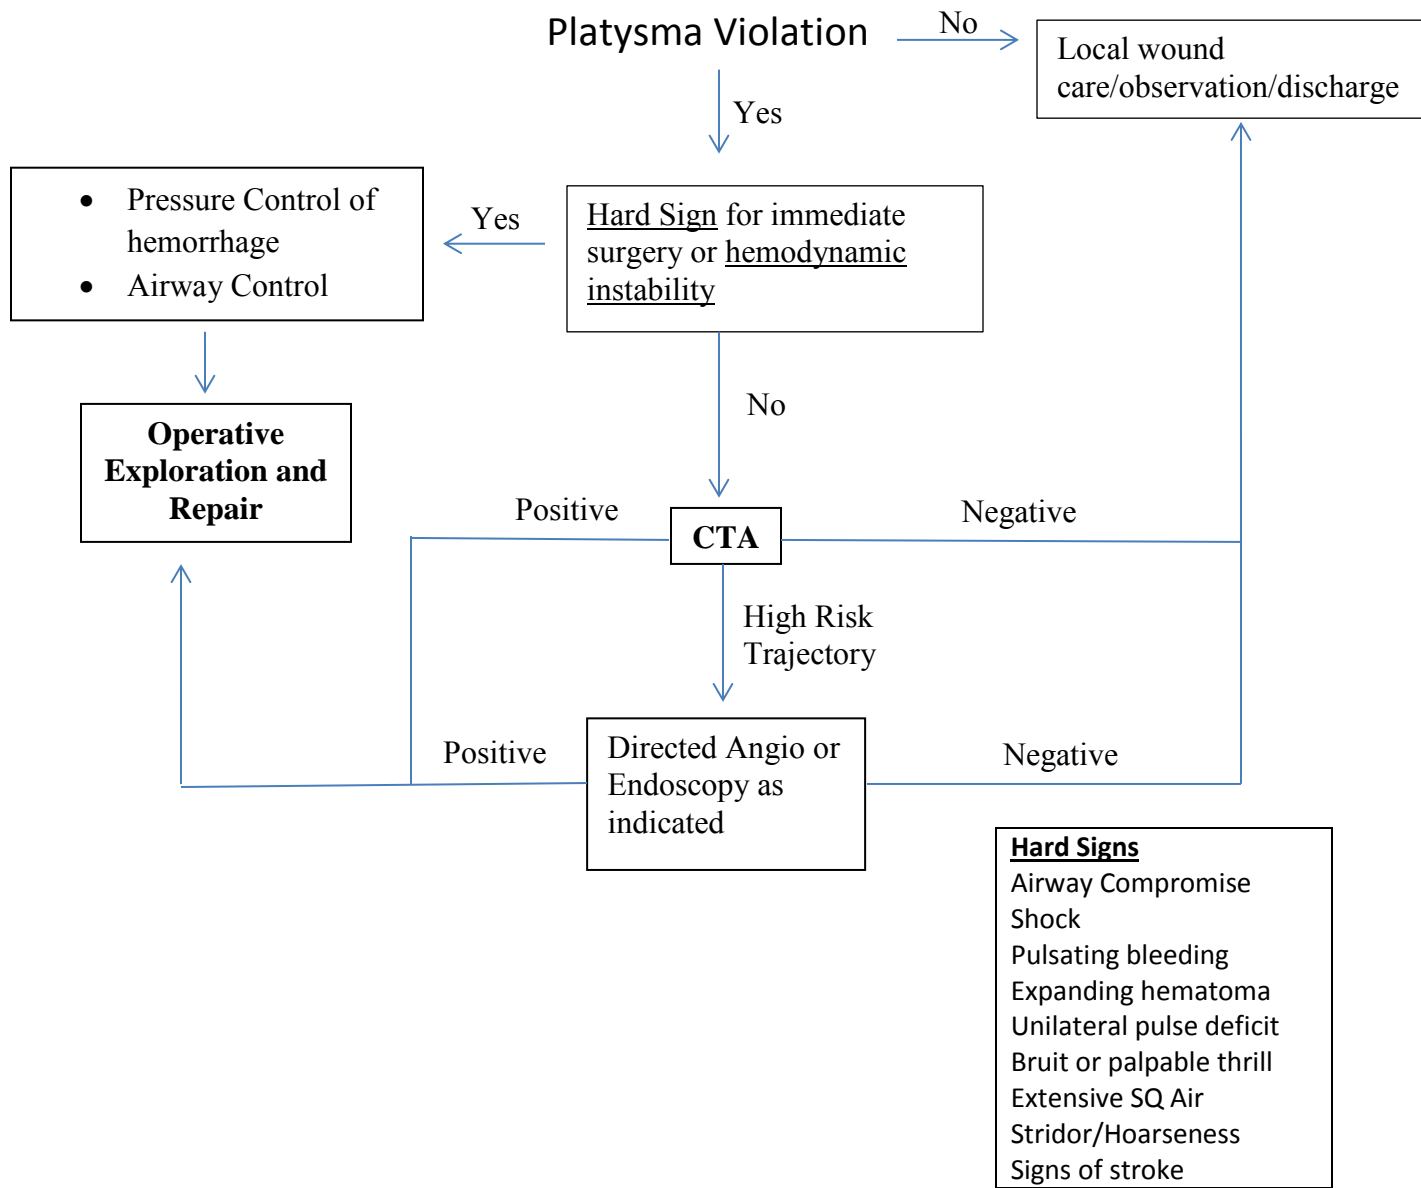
Platysma Violation

No

Local wound care/observation/discharge

Yes

Hard Sign for immediate surgery or hemodynamic instability

Yes

- Pressure Control of hemorrhage
- Airway Control

Operative Exploration and Repair

No

Positive

CTA

Negative

High Risk Trajectory

Positive

Directed Angio or Endoscopy as indicated

Negative

Hard Signs
Airway Compromise
Shock
Pulsating bleeding
Expanding hematoma
Unilateral pulse deficit
Bruit or palpable thrill
Extensive SQ Air
Stridor/Hoarseness
Signs of stroke